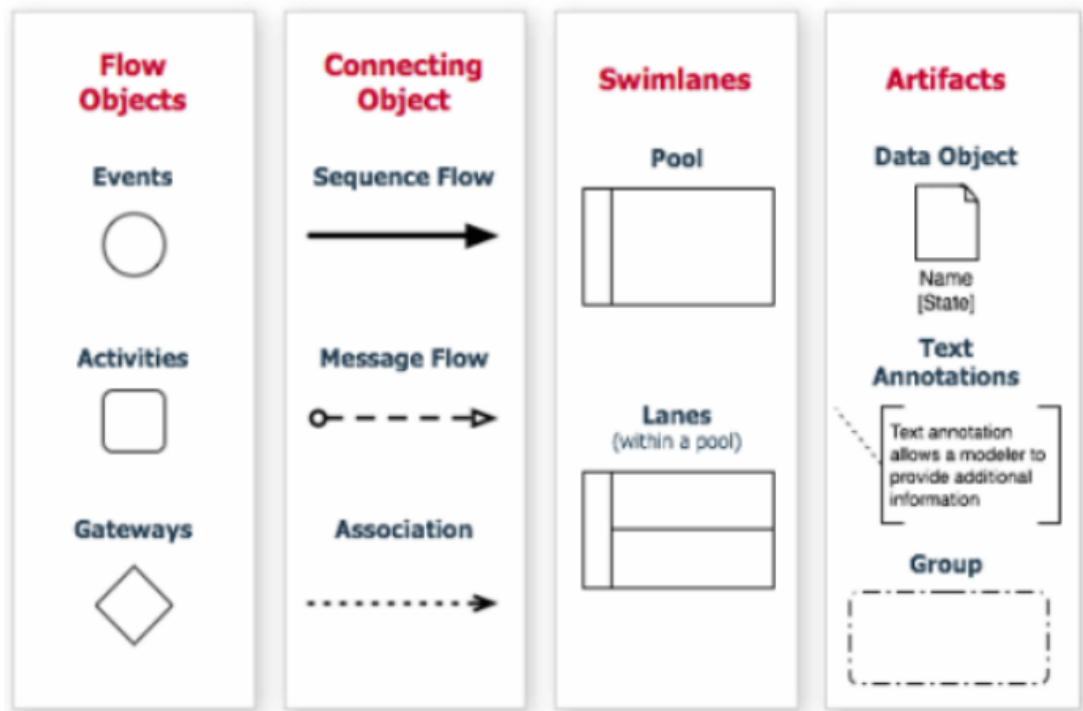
Flow Objects

Events

Activities

Gateways

Connecting Object

Sequence Flow

Message Flow

Association

Swimlanes

Pool

Lanes
(within a pool)

Artifacts

Data Object

Name
[State]

Text Annotations

Text annotation allows a modeler to provide additional information

Group